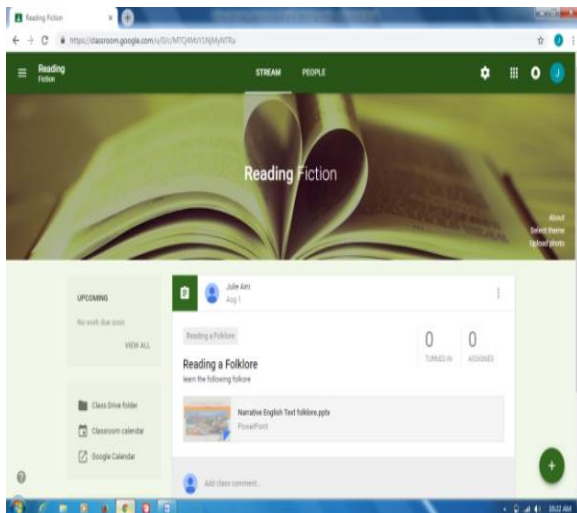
Reading Fiction

https://classroom.google.com/u/0/c/MTQ4MjY1NjMyNTRa

Reading
Fiction

STREAM PEOPLE

Reading Fiction

About
Select theme
Upload photo

UPCOMING

No work due soon

VIEW ALL

Class Drive folder

Classroom calendar

Google Calendar

Julie Aini
Aug 1

Reading a Folklore

Reading a Folklore
learn the following folklore

0
TURNED IN

0
ASSIGNED

Narrative English Text folklore.pptx
PowerPoint

Add class comment...

10:22 AM